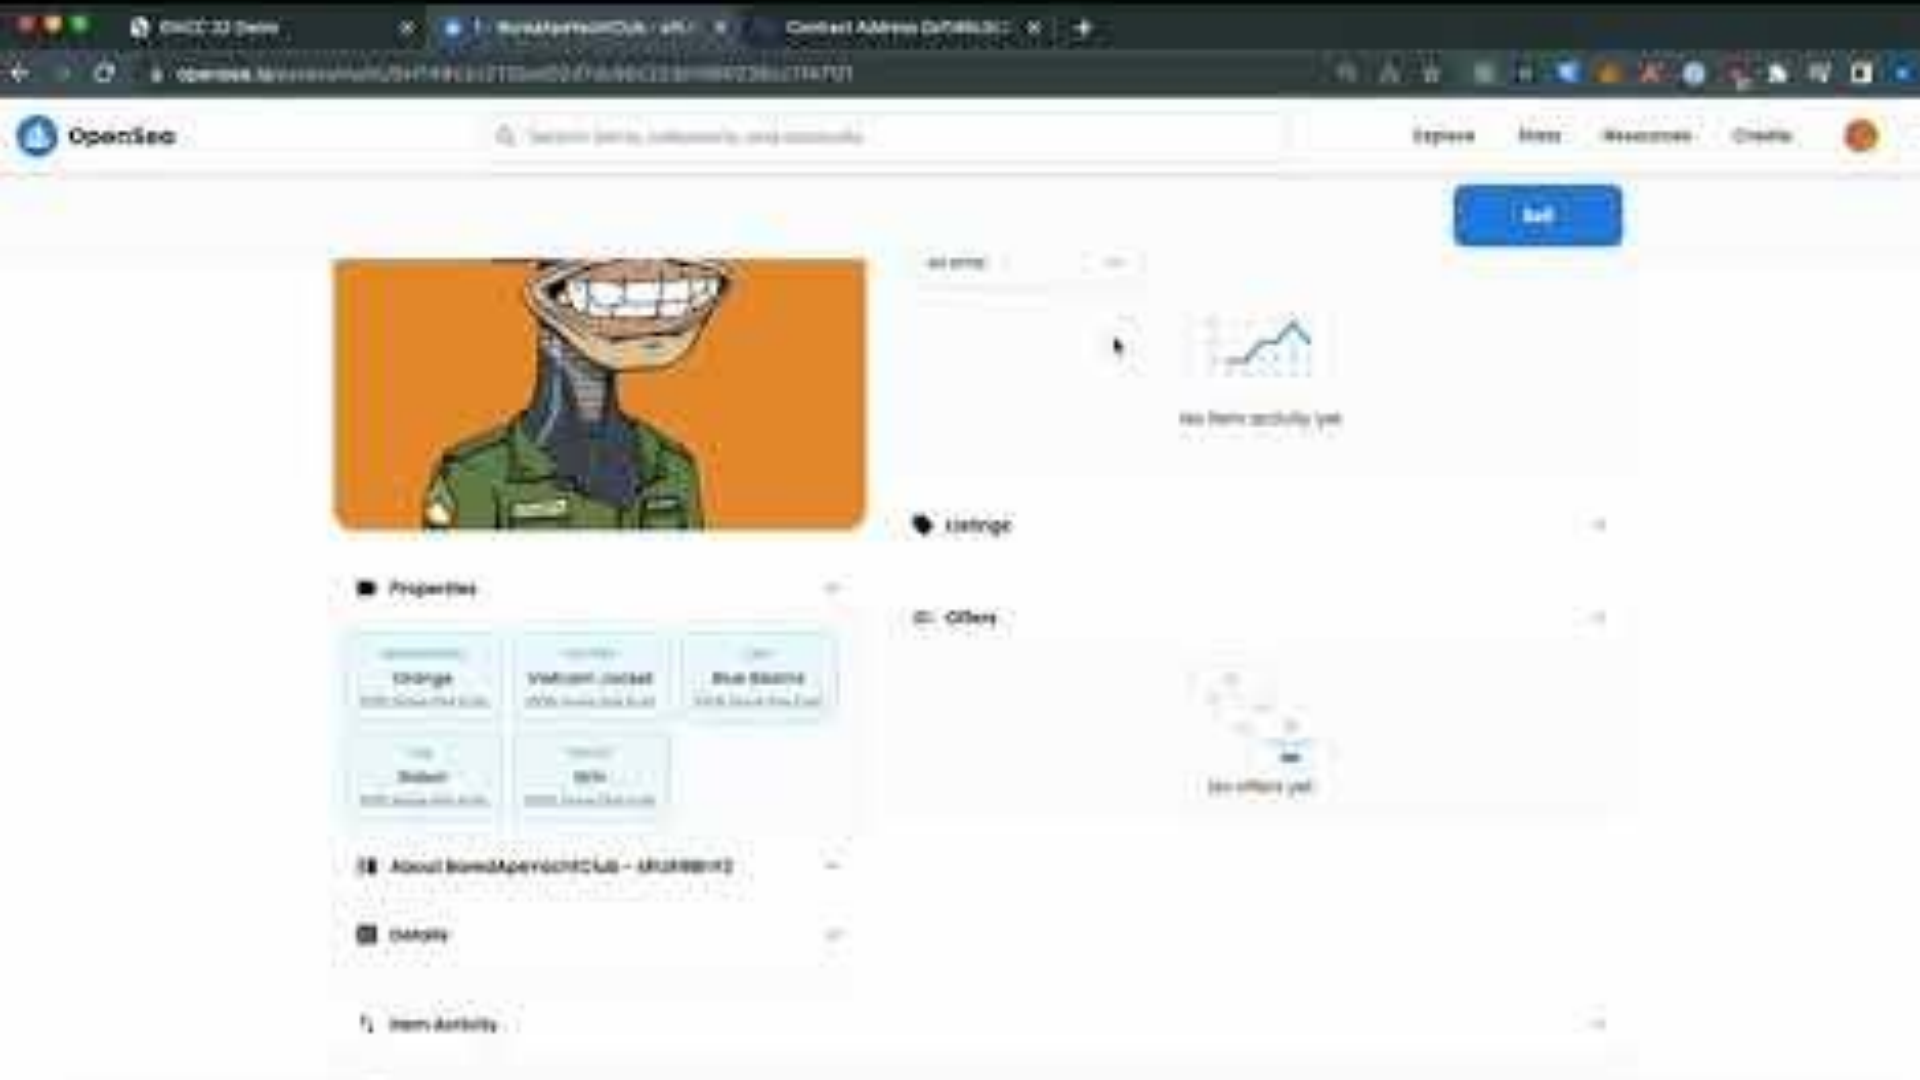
ERC 721 Demo
BoredApeYachtClub
Contract Address
OpenSea
Explore
Stats
Resources
Create
Sell
All time
No item activity yet
Listings
Offers
No offers yet
Properties
Orange
Vietnam Jacket
Blue Beams
Robot
Grin
About BoredApeYachtClub
Details
Item Activity